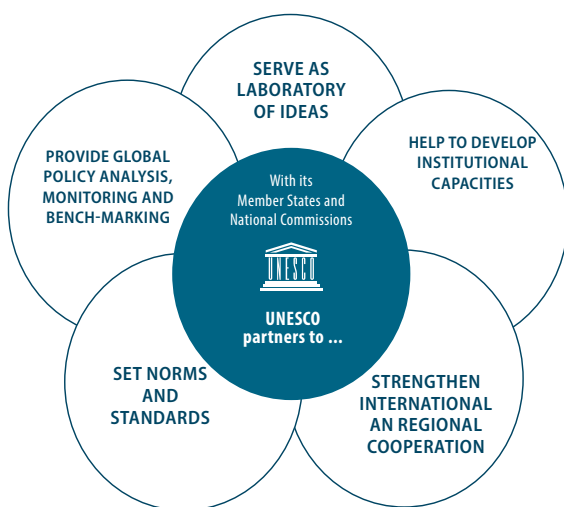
SERVE AS LABORATORY OF IDEAS

PROVIDE GLOBAL POLICY ANALYSIS, MONITORING AND BENCH-MARKING

HELP TO DEVELOP INSTITUTIONAL CAPACITIES

With its Member States and National Commissions

UNESCO

UNESCO partners to ...

SET NORMS AND STANDARDS

STRENGTHEN INTERNATIONAL AN REGIONAL COOPERATION